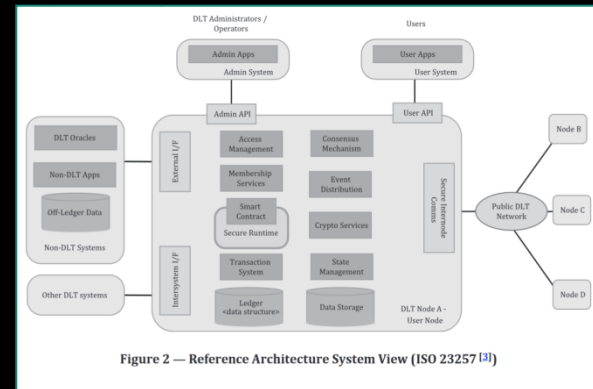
DLT Administrators / Operators

Admin Apps

Admin System

Users

User Apps

User System

Admin API

User API

DLT Oracles

Non-DLT Apps

Off-Ledger Data

Non-DLT Systems

External I/F

Access Management

Membership Services

Smart Contract

Secure Runtime

Transaction System

Ledger <data structure>

Consensus Mechanism

Event Distribution

Crypto Services

State Management

Data Storage

Secure Internode Comms

Intersystem I/F

Other DLT systems

DLT Node A - User Node

Public DLT Network

Node B

Node C

Node D

Figure 2 — Reference Architecture System View (ISO 23257 [3])